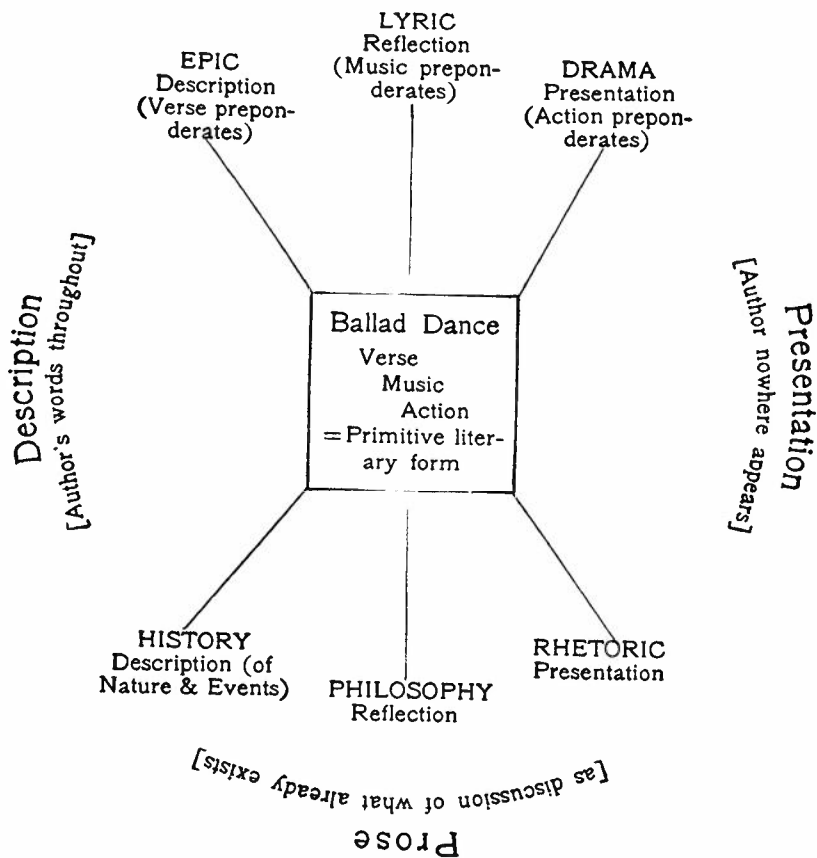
LYRIC
Reflection
(Music preponderates)

EPIC
Description
(Verse preponderates)

DRAMA
Presentation
(Action preponderates)

Description
[Author's words throughout]

Ballad Dance
Verse
Music
Action
= Primitive literary form

Presentation
[Author nowhere appears]

HISTORY
Description (of Nature & Events)

PHILOSOPHY
Reflection

RHETORIC
Presentation

[as discussion of what already exists]

Prose